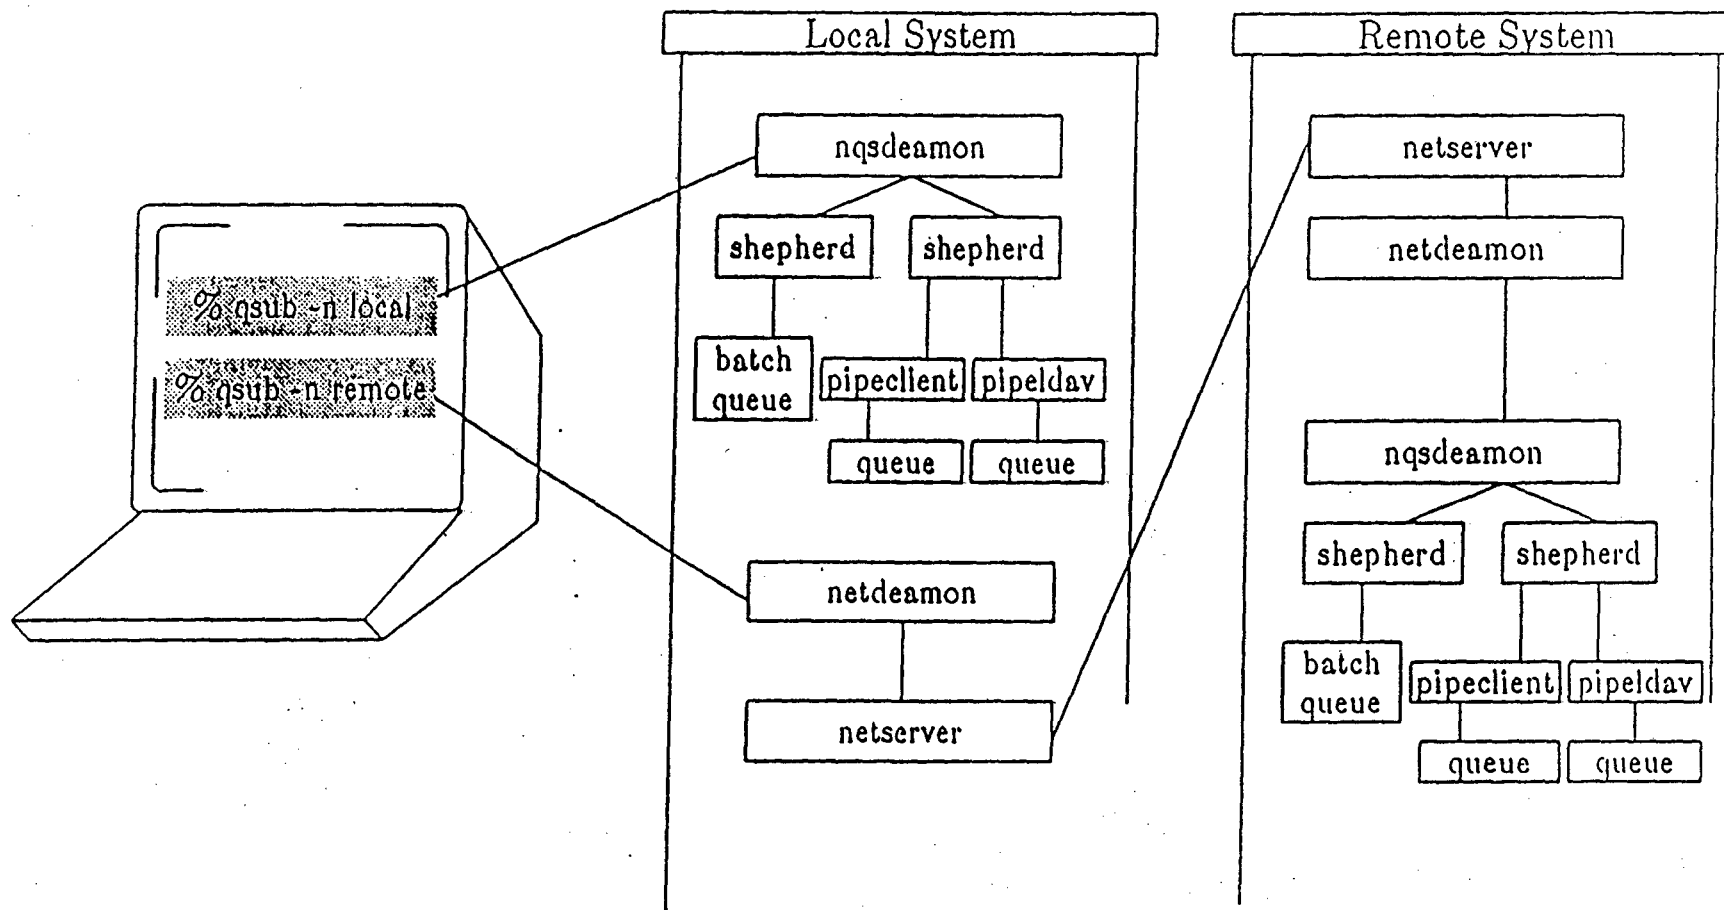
% qsub -n local

% qsub -n remote

Local System

nqsdeamon

shepherd

shepherd

batch queue

pipeclient

pipeldav

queue

queue

netdeamon

netserver

Remote System

netserver

netdeamon

nqsdeamon

shepherd

shepherd

batch queue

pipeclient

pipeldav

queue

queue